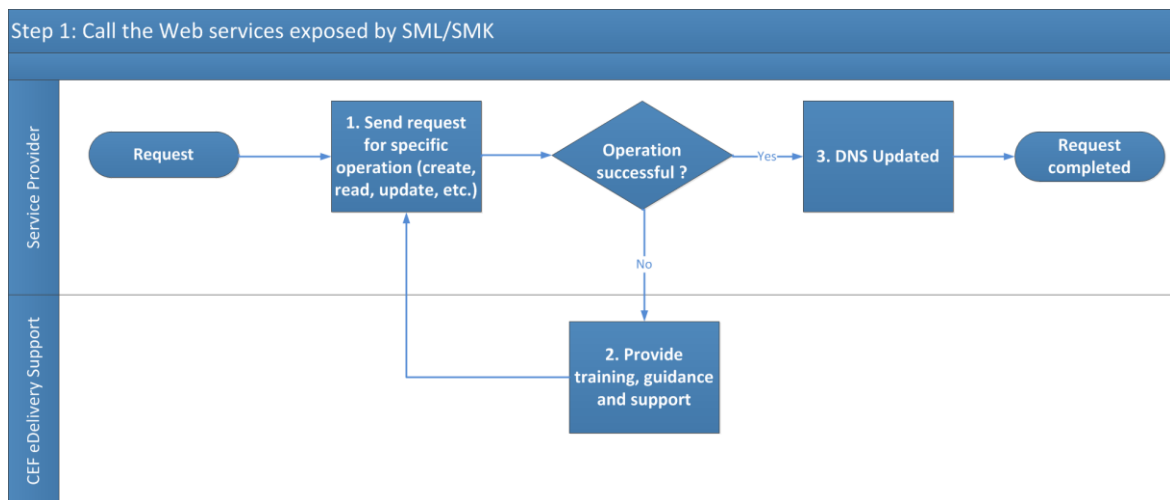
Step 1: Call the Web services exposed by SML/SMK

Service Provider

Request

1. Send request for specific operation (create, read, update, etc.)

Operation successful ?

Yes

3. DNS Updated

Request completed

No

CEF eDelivery Support

2. Provide training, guidance and support